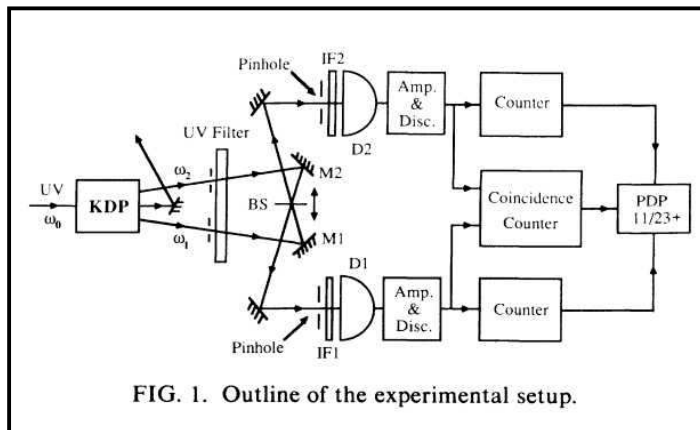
Pinhole
IF2
D2
Amp. & Disc.
Counter
UV Filter
$\omega_2$
M2
UV
$\omega_0$
KDP
BS
Coincidence Counter
PDP 11/23+
$\omega_1$
M1
D1
Amp. & Disc.
Counter
Pinhole
IF1

FIG. 1. Outline of the experimental setup.